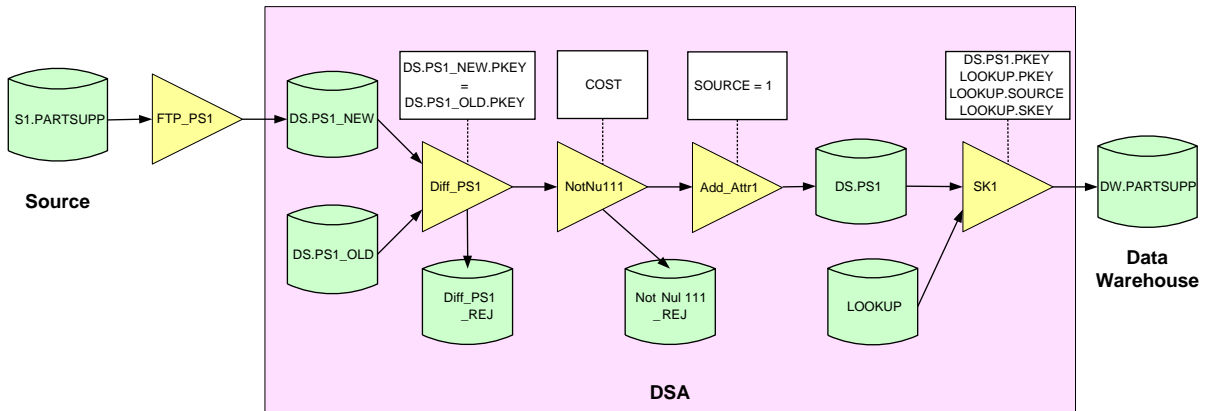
S1.PARTSUPP

Source

FTP_PS1

DS.PS1_NEW.PKEY = DS.PS1_OLD.PKEY

DS.PS1_NEW

DS.PS1_OLD

Diff_PS1

Diff_PS1 _REJ

COST

NotNu111

Not Nul 111 _REJ

SOURCE = 1

Add_Attr1

DS.PS1

LOOKUP

DS.PS1.PKEY
LOOKUP.PKEY
LOOKUP.SOURCE
LOOKUP.SKEY

SK1

DW.PARTSUPP

Data Warehouse

DSA